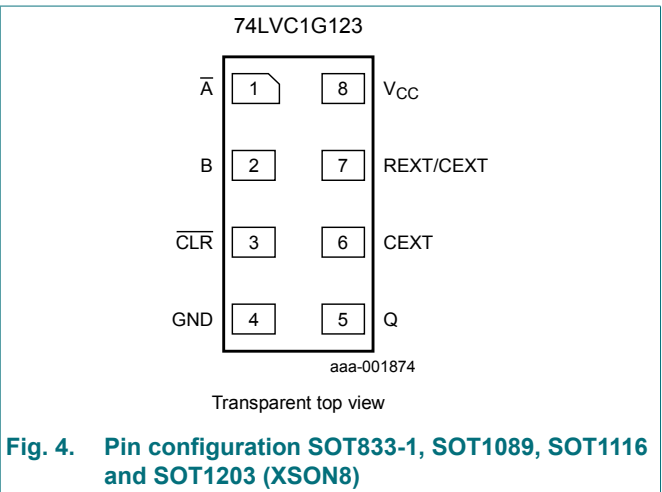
74LVC1G123

$\overline{A}$ 1 8 $V_{CC}$

B 2 7 REXT/CEXT

$\overline{CLR}$ 3 6 CEXT

GND 4 5 Q

aaa-001874

Transparent top view

Fig. 4. Pin configuration SOT833-1, SOT1089, SOT1116 and SOT1203 (XSON8)